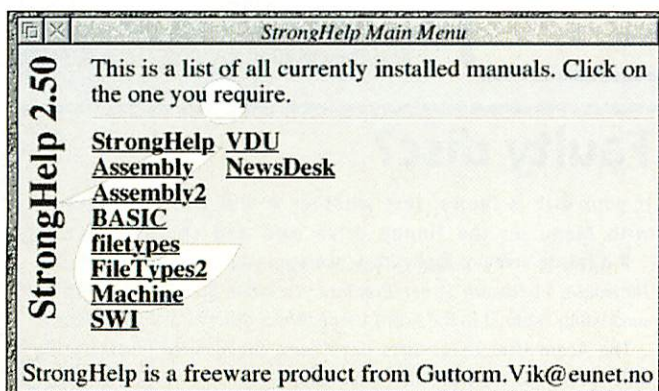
StrongHelp Main Menu

StrongHelp 2.50

This is a list of all currently installed manuals. Click on the one you require.

| | |
|---|---|
| StrongHelp | VDU |
| Assembly | NewsDesk |
| Assembly2 | |
| BASIC | |
| filetypes | |
| FileTypes2 | |
| Machine | |
| SWI | |

StrongHelp is a freeware product from Guttorm.Vik@eunet.no